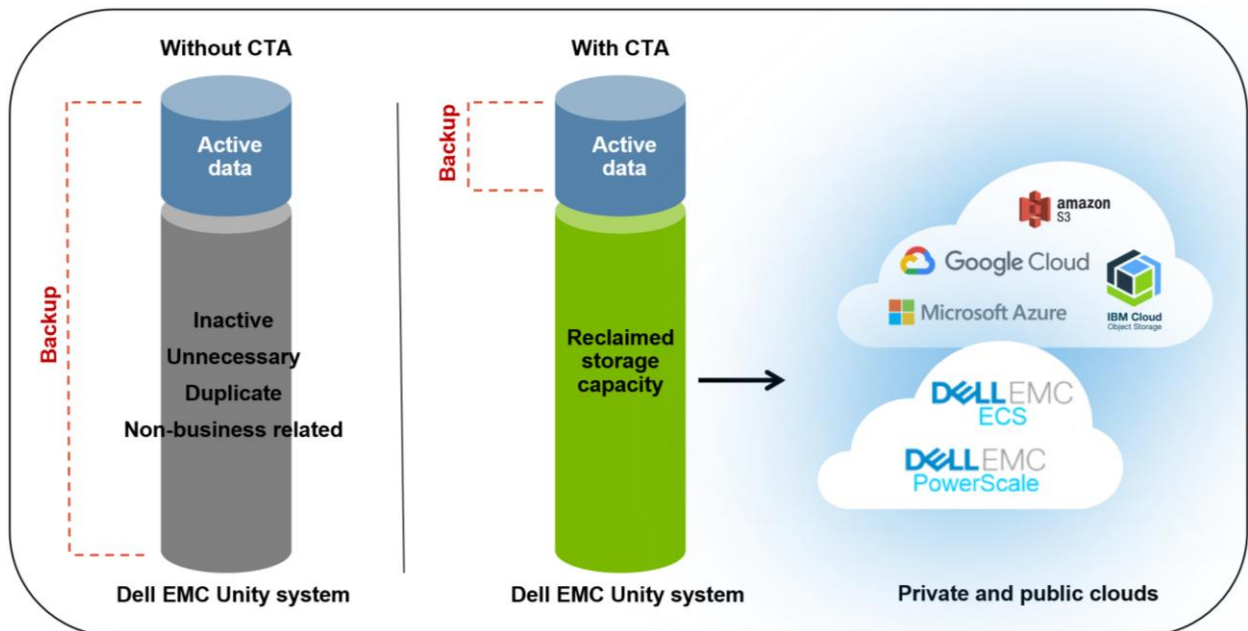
Without CTA

Backup

Active data

Inactive
Unnecessary
Duplicate
Non-business related

Dell EMC Unity system

With CTA

Backup

Active data

Reclaimed storage capacity

Dell EMC Unity system

amazon S3

Google Cloud

Microsoft Azure

IBM Cloud Object Storage

DELLEMC ECS

DELLEMC PowerScale

Private and public clouds